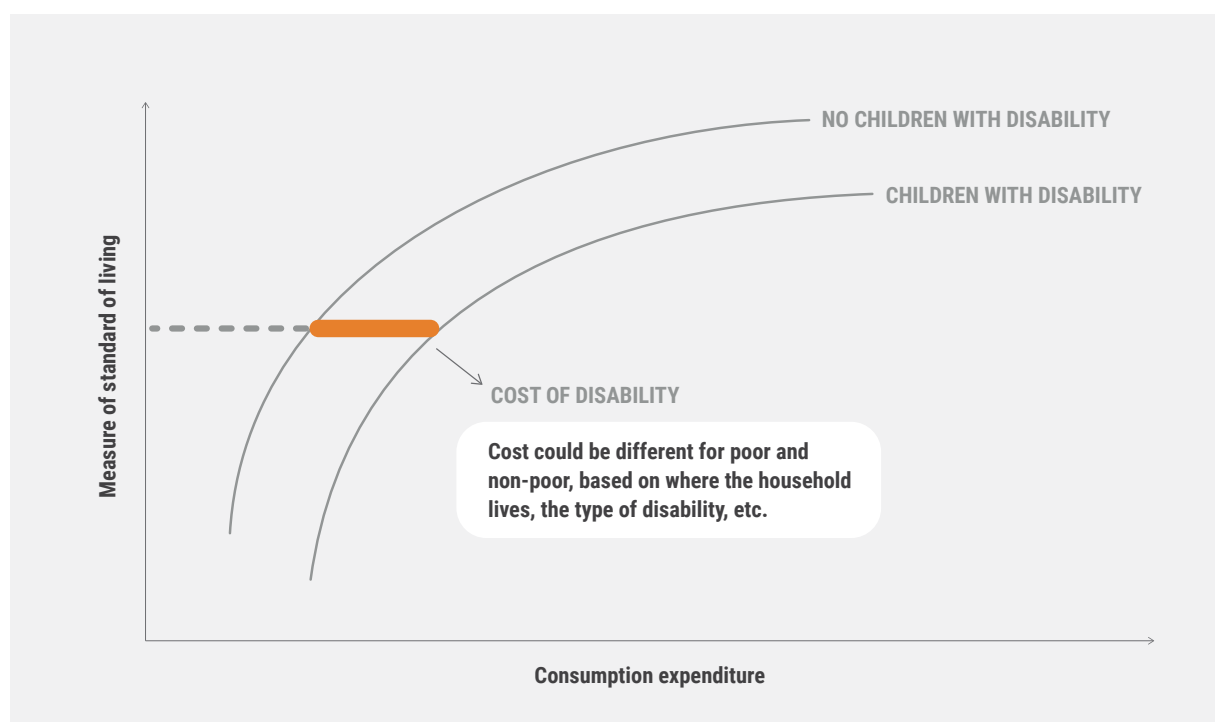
NO CHILDREN WITH DISABILITY

CHILDREN WITH DISABILITY

Measure of standard of living

COST OF DISABILITY

Cost could be different for poor and non-poor, based on where the household lives, the type of disability, etc.

Consumption expenditure